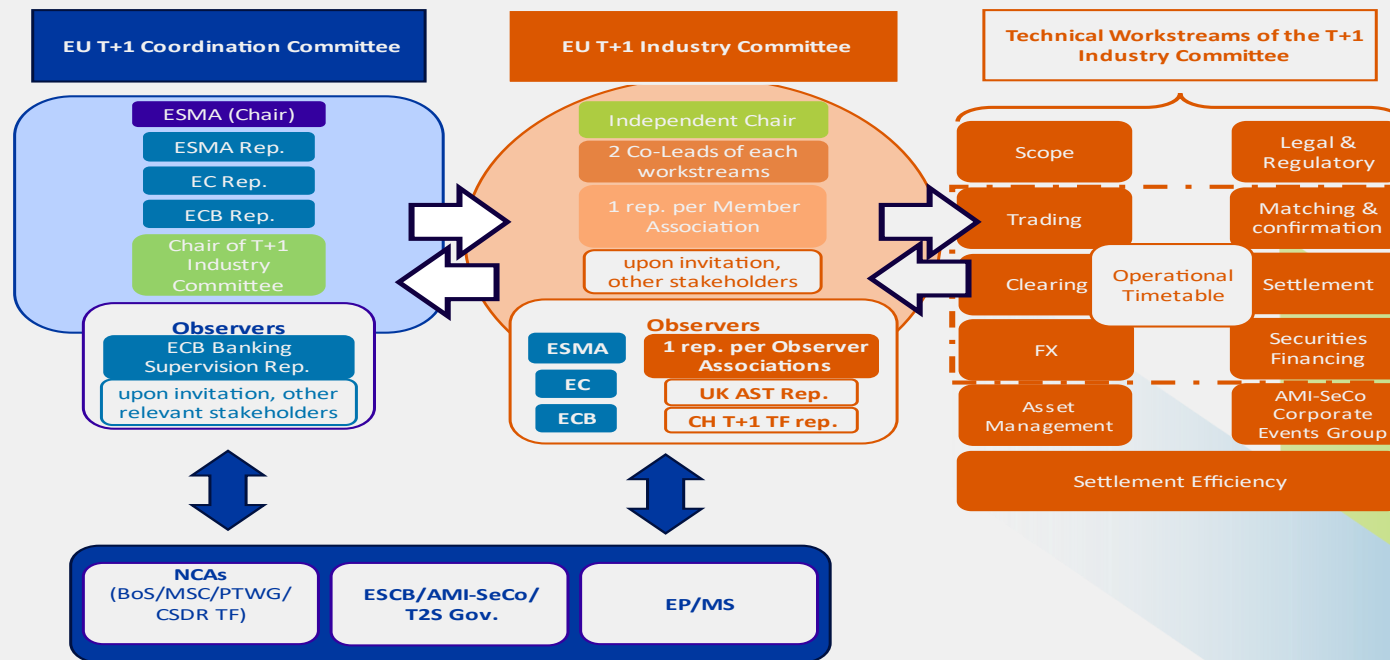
EU T+1 Coordination Committee

ESMA (Chair)
ESMA Rep.
EC Rep.
ECB Rep.
Chair of T+1 Industry Committee

Observers
ECB Banking Supervision Rep.
upon invitation, other relevant stakeholders

EU T+1 Industry Committee

Independent Chair
2 Co-Leads of each workstreams
1 rep. per Member Association
upon invitation, other stakeholders

Observers
ESMA
EC
ECB
1 rep. per Observer Associations
UK AST Rep.
CH T+1 TF rep.

Technical Workstreams of the T+1 Industry Committee

Scope
Legal & Regulatory
Trading
Matching & confirmation
Clearing
Operational Timetable
Settlement
FX
Securities Financing
Asset Management
AMI-SeCo Corporate Events Group
Settlement Efficiency

NCAs (BoS/MSC/PTWG/ CSDR TF)
ESCB/AMI-SeCo/ T2S Gov.
EP/MS